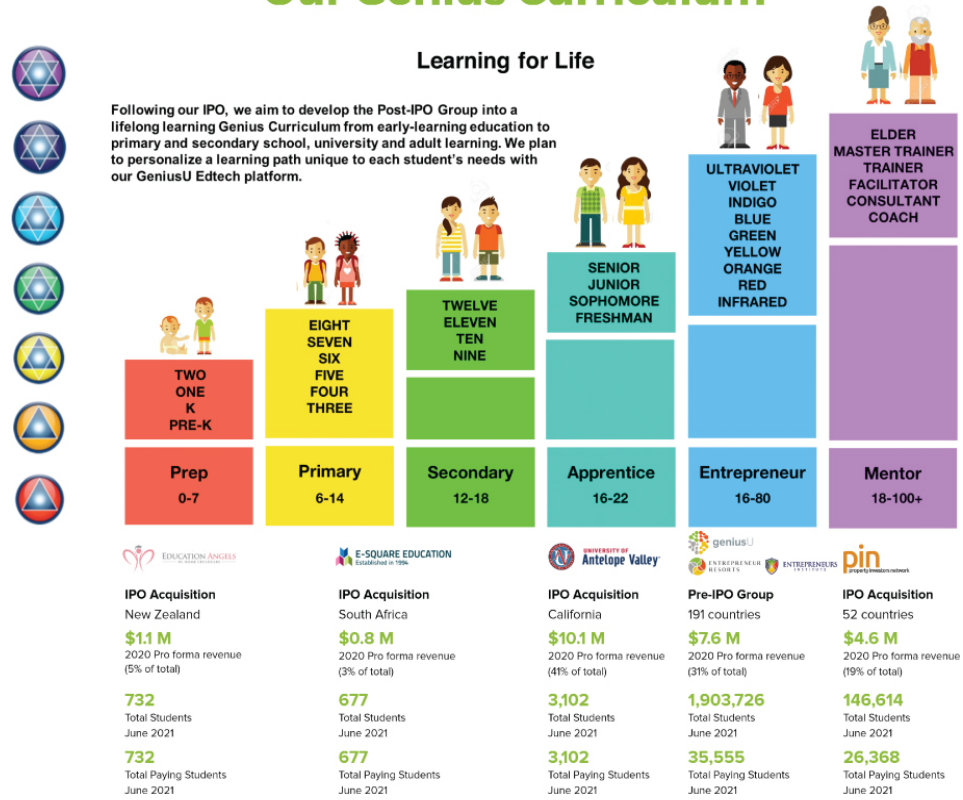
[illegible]

Learning for Life

Following our IPO, we aim to develop the Post-IPO Group into a lifelong learning Genius Curriculum from early-learning education to primary and secondary school, university and adult learning. We plan to personalize a learning path unique to each student's needs with our GeniusU Edtech platform.

TWO
ONE
K
PRE-K

Prep
0-7

EIGHT
SEVEN
SIX
FIVE
FOUR
THREE

Primary
6-14

TWELVE
ELEVEN
TEN
NINE

Secondary
12-18

SENIOR
JUNIOR
SOPHOMORE
FRESHMAN

Apprentice
16-22

ULTRAVIOLET
VIOLET
INDIGO
BLUE
GREEN
YELLOW
ORANGE
RED
INFRARED

Entrepreneur
16-80

ELDER
MASTER TRAINER
TRAINER
FACILITATOR
CONSULTANT
COACH

Mentor
18-100+

EDUCATION ANGELS

IPO Acquisition
New Zealand
$1.1 M
2020 Pro forma revenue
(5% of total)
732
Total Students
June 2021
732
Total Paying Students
June 2021

E-SQUARE EDUCATION
Established in 1994

IPO Acquisition
South Africa
$0.8 M
2020 Pro forma revenue
(3% of total)
677
Total Students
June 2021
677
Total Paying Students
June 2021

UNIVERSITY OF Antelope Valley

IPO Acquisition
California
$10.1 M
2020 Pro forma revenue
(41% of total)
3,102
Total Students
June 2021
3,102
Total Paying Students
June 2021

geniusU
ENTREPRENEUR RESORTS
ENTREPRENEURS INSTITUTE

Pre-IPO Group
191 countries
$7.6 M
2020 Pro forma revenue
(31% of total)
1,903,726
Total Students
June 2021
35,555
Total Paying Students
June 2021

pin
property investors network

IPO Acquisition
52 countries
$4.6 M
2020 Pro forma revenue
(19% of total)
146,614
Total Students
June 2021
26,368
Total Paying Students
June 2021